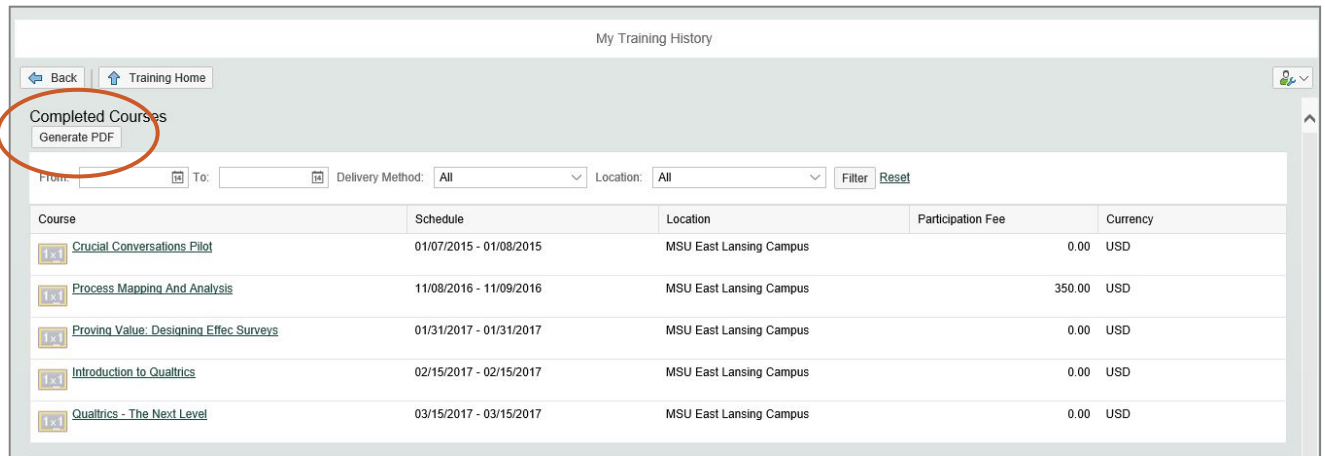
My Training History

Back | Training Home

Completed Courses

Generate PDF

From: To: Delivery Method: All Location: All Filter Reset

| Course | Schedule | Location | Participation Fee | Currency |
|---|---|---|---|---|
| 1x1 Crucial Conversations Pilot | 01/07/2015 - 01/08/2015 | MSU East Lansing Campus | 0.00 | USD |
| 1x1 Process Mapping And Analysis | 11/08/2016 - 11/09/2016 | MSU East Lansing Campus | 350.00 | USD |
| 1x1 Proving Value: Designing Effec Surveys | 01/31/2017 - 01/31/2017 | MSU East Lansing Campus | 0.00 | USD |
| 1x1 Introduction to Qualtrics | 02/15/2017 - 02/15/2017 | MSU East Lansing Campus | 0.00 | USD |
| 1x1 Qualtrics - The Next Level | 03/15/2017 - 03/15/2017 | MSU East Lansing Campus | 0.00 | USD |